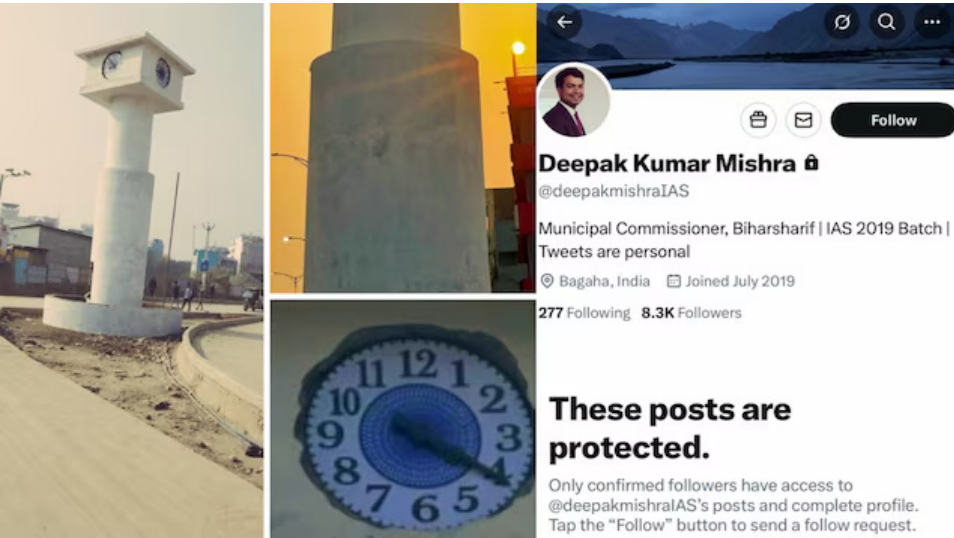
Follow

Deepak Kumar Mishra
@deepakmishraIAS

Municipal Commissioner, Biharsharif | IAS 2019 Batch | Tweets are personal

Bagaha, India Joined July 2019

277 Following 8.3K Followers

These posts are protected.

Only confirmed followers have access to @deepakmishraIAS's posts and complete profile. Tap the "Follow" button to send a follow request.

12 1 2 3 4 5 6 7 8 9 10 11